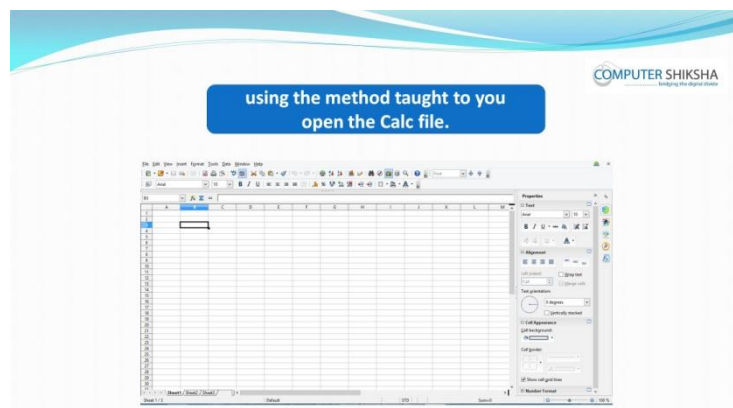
COMPUTER SHIKSHA
bridging the digital divide

using the method taught to you open the Calc file.

File Edit View Insert Format Tools Data Window Help

Arial 10

B3

A B C D E F G H I J K L M

Properties
Text
Arial 10
Alignment
Left indent
Wrap text
Merge cells
Text orientation
0 degrees
Vertically stacked
Cell Appearance
Cell background
Cell border
Show cell grid lines
Number Format

Sheet1 Sheet2 Sheet3

Sheet 1 / 3 Default STD Sum=0 100 %